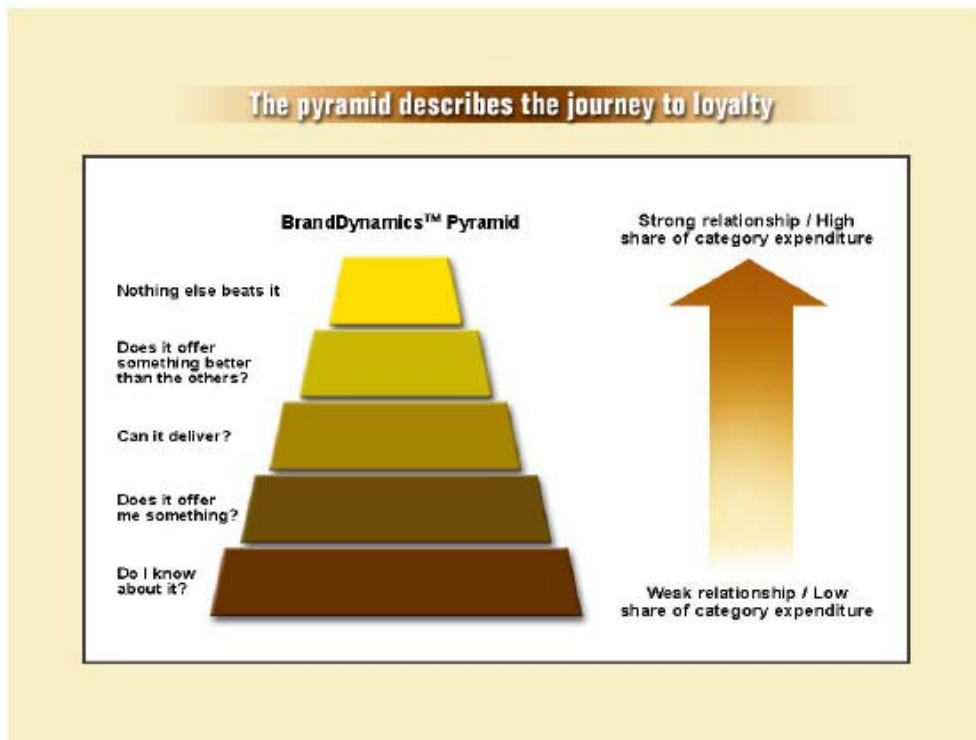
The pyramid describes the journey to loyalty

BrandDynamics™ Pyramid

Nothing else beats it

Does it offer something better than the others?

Can it deliver?

Does it offer me something?

Do I know about it?

Strong relationship / High share of category expenditure

Weak relationship / Low share of category expenditure